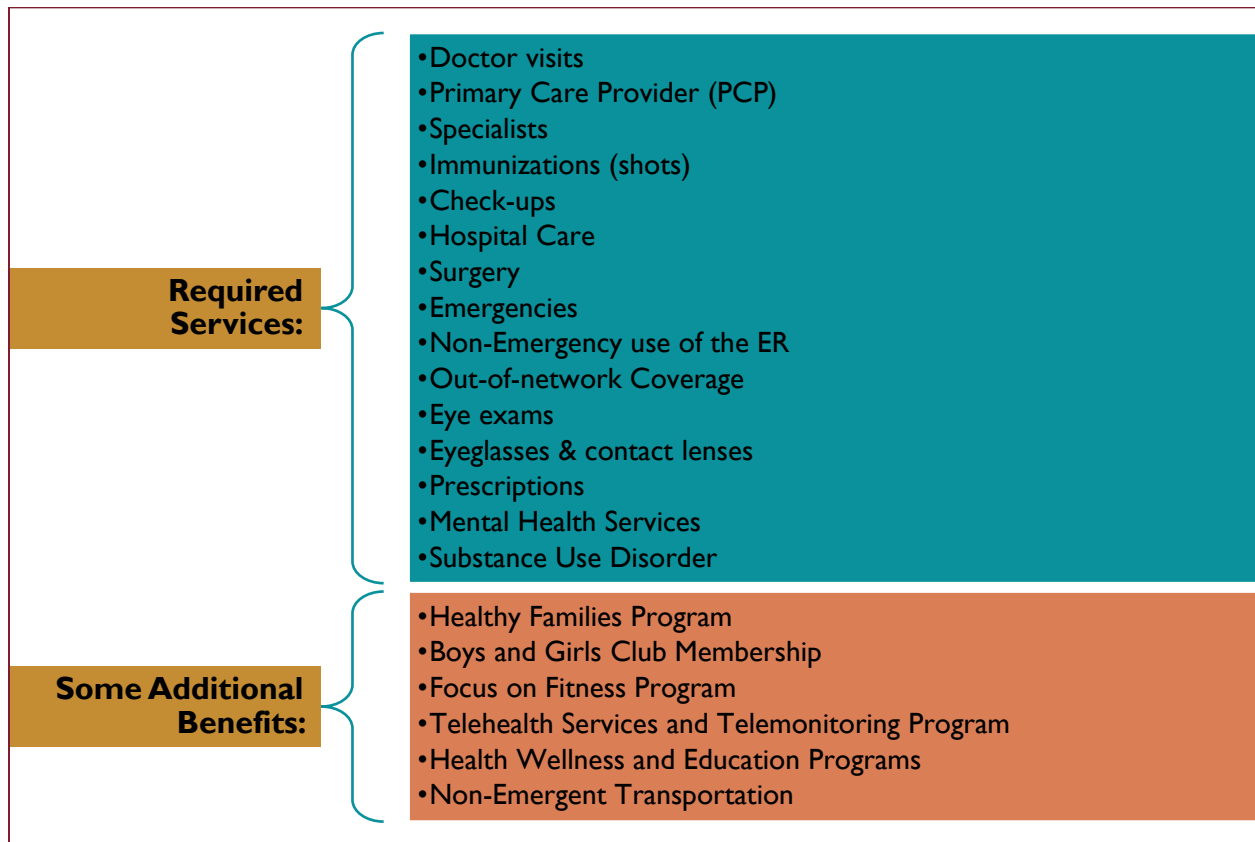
Required Services:

•Doctor visits
•Primary Care Provider (PCP)
•Specialists
•Immunizations (shots)
•Check-ups
•Hospital Care
•Surgery
•Emergencies
•Non-Emergency use of the ER
•Out-of-network Coverage
•Eye exams
•Eyeglasses & contact lenses
•Prescriptions
•Mental Health Services
•Substance Use Disorder

Some Additional Benefits:

•Healthy Families Program
•Boys and Girls Club Membership
•Focus on Fitness Program
•Telehealth Services and Telemonitoring Program
•Health Wellness and Education Programs
•Non-Emergent Transportation